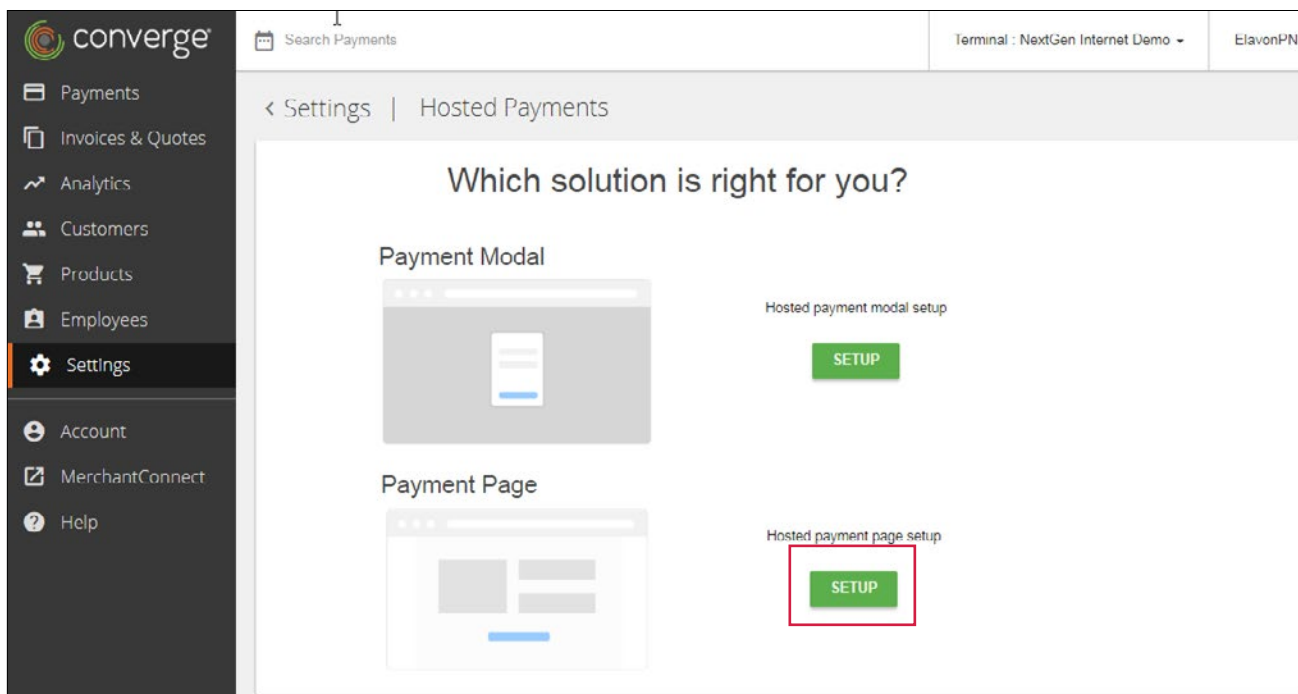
converge

Search Payments

Terminal : NextGen Internet Demo

ElavonPN

Payments
Invoices & Quotes
Analytics
Customers
Products
Employees
Settings
Account
MerchantConnect
Help

‹ Settings | Hosted Payments

Which solution is right for you?

Payment Modal

Hosted payment modal setup

SETUP

Payment Page

Hosted payment page setup

SETUP